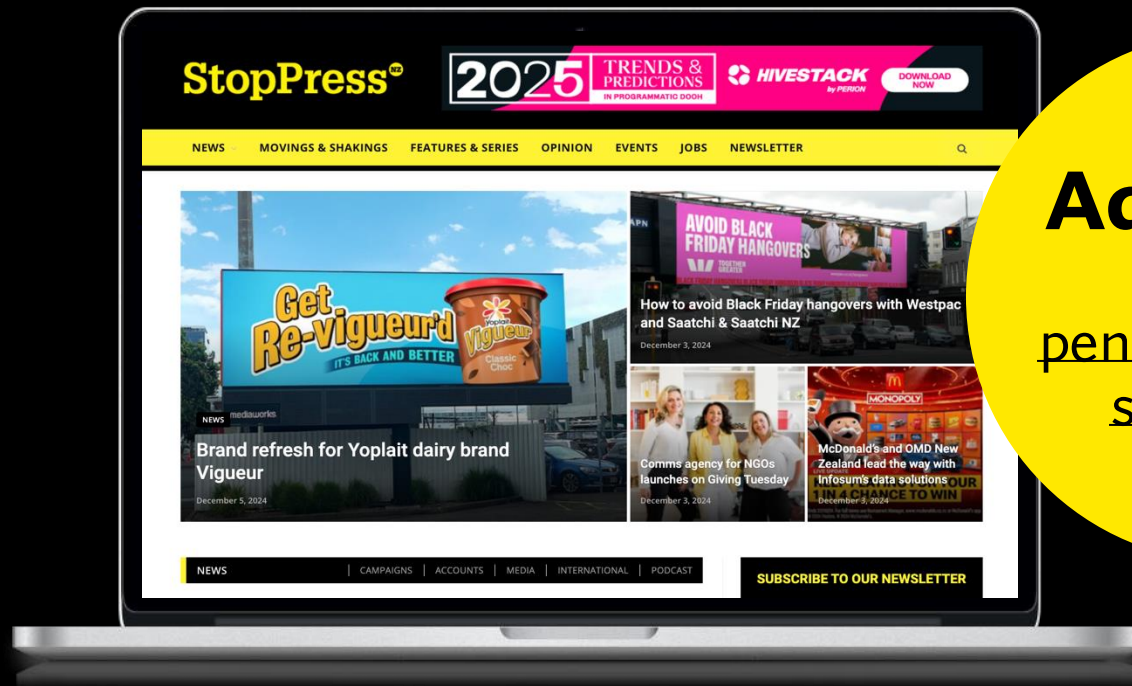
StopPress NZ

2025 TRENDS & PREDICTIONS IN PROGRAMMATIC DOOH HIVESTACK by PERION DOWNLOAD NOW

NEWS MOVINGS & SHAKINGS FEATURES & SERIES OPINION EVENTS JOBS NEWSLETTER

Get Re-vigueur'd IT'S BACK AND BETTER Yoplait Vigueur Classic Choc

mediaworks

NEWS

Brand refresh for Yoplait dairy brand Vigueur

December 5, 2024

AVOID BLACK FRIDAY HANGOVERS

TOGETHER GREATER

How to avoid Black Friday hangovers with Westpac and Saatchi & Saatchi NZ

December 3, 2024

Comms agency for NGOs launches on Giving Tuesday

December 3, 2024

MONOPOLY

McDonald's and OMD New Zealand lead the way with Infosum's data solutions

December 3, 2024

NEWS | CAMPAIGNS | ACCOUNTS | MEDIA | INTERNATIONAL | PODCAST

SUBSCRIBE TO OUR NEWSLETTER

Ac

pen

s